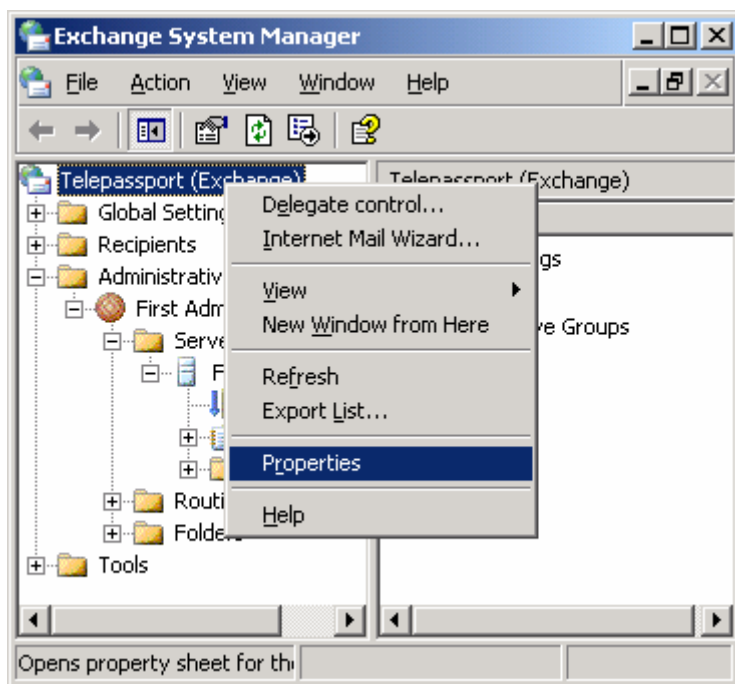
Exchange System Manager

File Action View Window Help

Telepassport (Exchange)
Global Setting
Recipients
Administrativ
First Adm
Serve
F
Routi
Folde
Tools

Telepassport (Exchange)
gs
ve Groups

Delegate control...
Internet Mail Wizard...
View
New Window from Here
Refresh
Export List...
Properties
Help

Opens property sheet for th